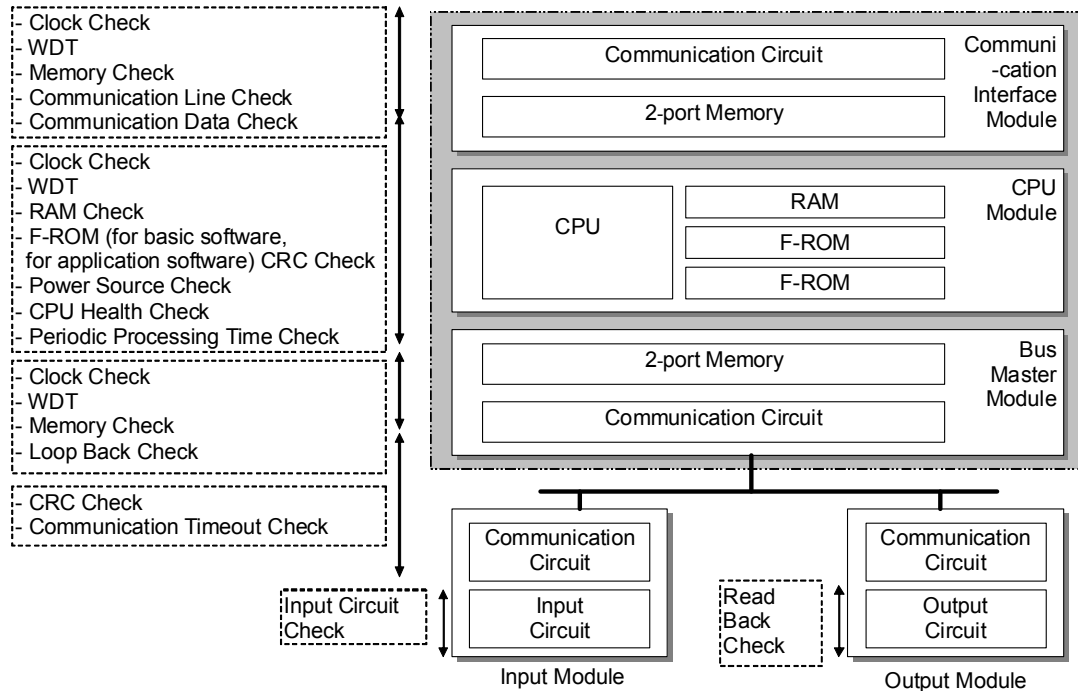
- Clock Check
- WDT
- Memory Check
- Communication Line Check
- Communication Data Check

- Clock Check
- WDT
- RAM Check
- F-ROM (for basic software, for application software) CRC Check
- Power Source Check
- CPU Health Check
- Periodic Processing Time Check

- Clock Check
- WDT
- Memory Check
- Loop Back Check

- CRC Check
- Communication Timeout Check

Communication Circuit
2-port Memory
Communi-cation Interface Module

CPU
RAM
F-ROM
F-ROM
CPU Module

2-port Memory
Communication Circuit
Bus Master Module

Input Circuit Check

Communication Circuit
Input Circuit
Input Module

Read Back Check

Communication Circuit
Output Circuit
Output Module